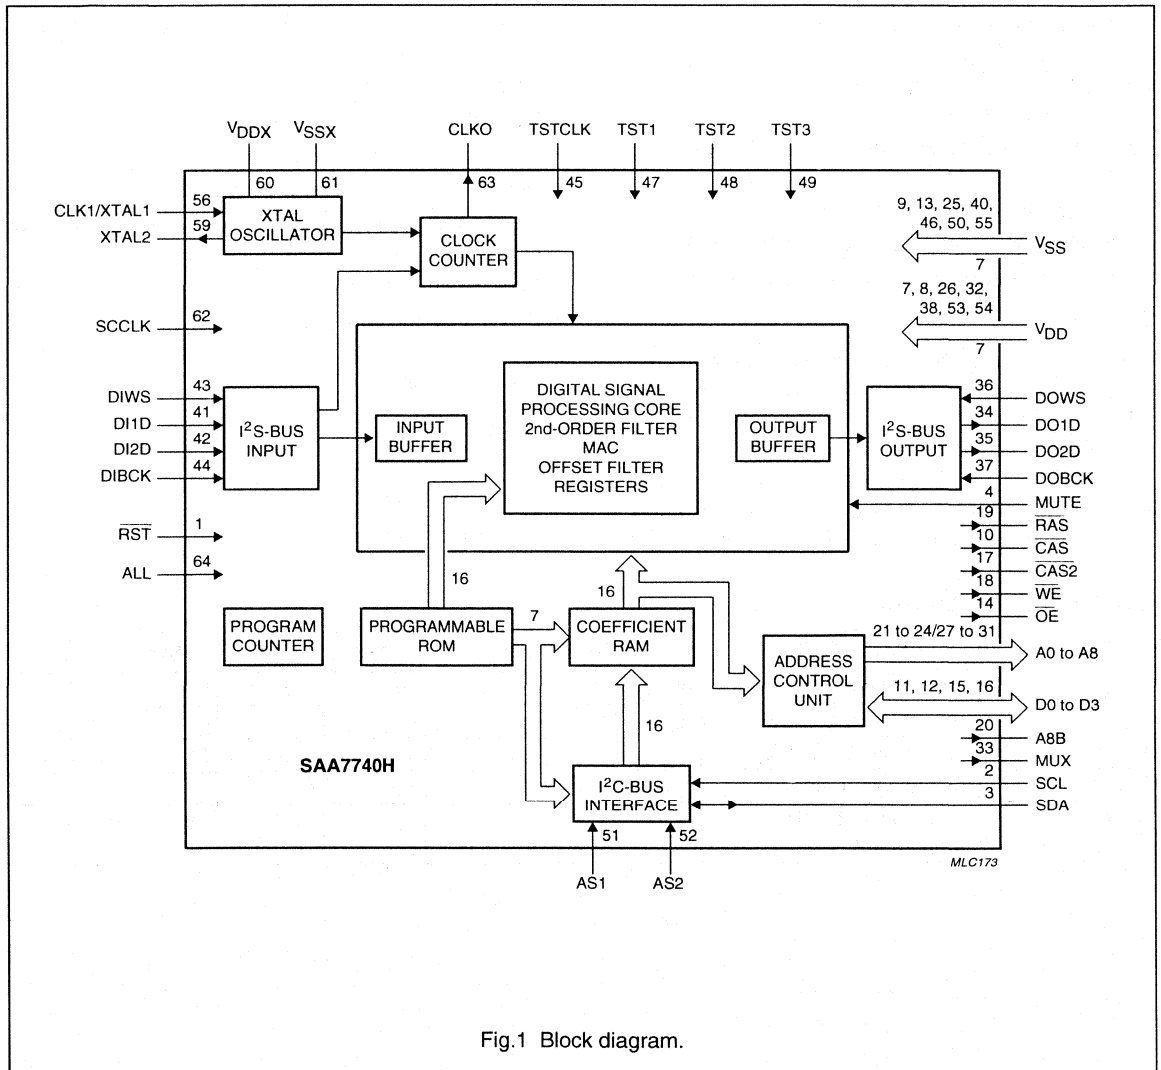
$V_{DDX}$ $V_{SSX}$ CLKO TSTCLK TST1 TST2 TST3

60 61 63 45 47 48 49

CLK1/XTAL1 56
XTAL2 59

XTAL OSCILLATOR

CLOCK COUNTER

9, 13, 25, 40, 46, 50, 55
$V_{SS}$
7

7, 8, 26, 32, 38, 53, 54
$V_{DD}$
7

SCCLK 62

DIWS 43
DI1D 41
DI2D 42
DIBCK 44

$I^2$S-BUS INPUT

INPUT BUFFER

DIGITAL SIGNAL PROCESSING CORE 2nd-ORDER FILTER MAC OFFSET FILTER REGISTERS

OUTPUT BUFFER

$I^2$S-BUS OUTPUT

36 DOWS
34 DO1D
35 DO2D
37 DOBCK
4 MUTE
19 $\overline{RAS}$
10 $\overline{CAS}$
17 $\overline{CAS2}$
18 $\overline{WE}$
14 $\overline{OE}$

$\overline{RST}$ 1
ALL 64

16

16

PROGRAM COUNTER

PROGRAMMABLE ROM

7

COEFFICIENT RAM

ADDRESS CONTROL UNIT

21 to 24/27 to 31
A0 to A8

11, 12, 15, 16
D0 to D3

16

20 A8B
33 MUX
2 SCL
3 SDA

SAA7740H

$I^2$C-BUS INTERFACE

51 52
AS1 AS2

MLC173

Fig.1 Block diagram.